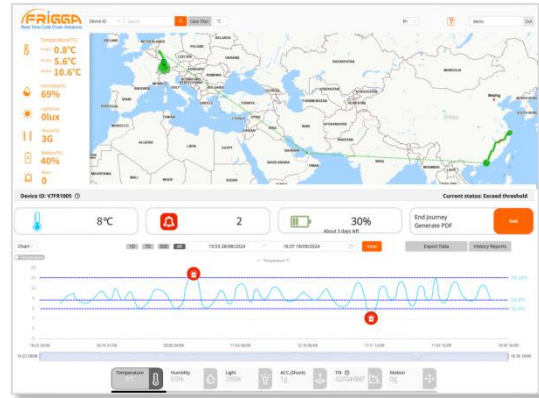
FRIGGA
Real-Time Cold Chain Solutions

Device ID
Search
Clear Filter
°C
En
demo
Exit

Temperature(°C)
0.8°C
5.6°C
10.6°C
Humidity(%)
69%
Light(lux)
0lux
Signal
3G
Battery(%)
40%
Alert
0

Device ID: V7FR1005
Current status: Exceed threshold

8°C
2
30%
About 3 days left
End Journey
Generate PDF
End

Chart
1D
7D
30D
All
15:53 28/08/2024
16:37 19/09/2024
View
Export Data
History Reports

Temperature°C

Temperature
Humidity
69%
Light
0lux
ACC.(Shock)
1g
Tilt
Motion
2g